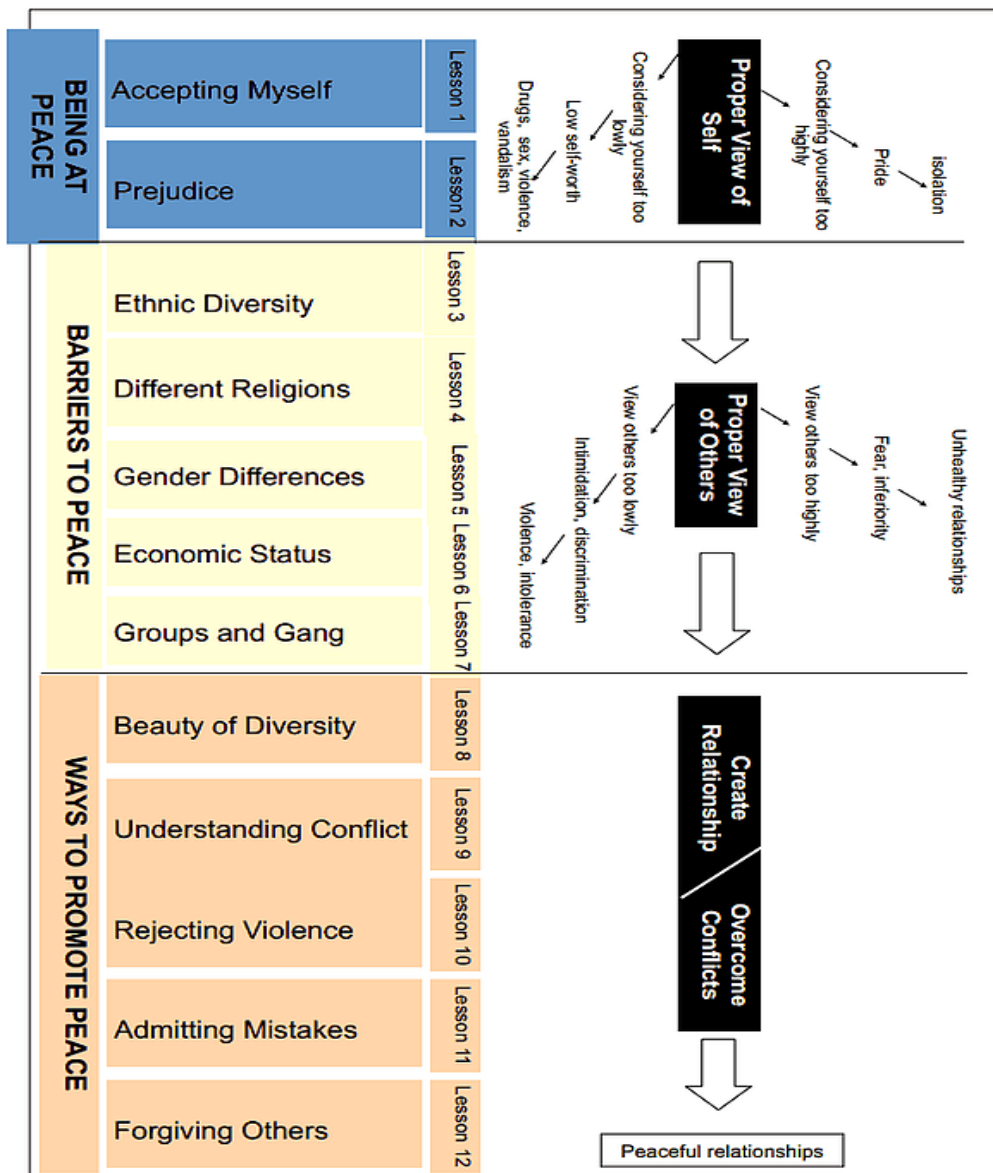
BEING AT PEACE

Accepting Myself
Lesson 1

Prejudice
Lesson 2

Proper View of Self

Considering yourself too highly
Pride
isolation

Considering yourself too lowly
Low self-worth
Drugs, sex, violence, vandalism

BARRIERS TO PEACE

Ethnic Diversity
Lesson 3

Different Religions
Lesson 4

Gender Differences
Lesson 5

Economic Status
Lesson 6

Groups and Gang
Lesson 7

Proper View of Others

View others too highly
Fear, inferiority
Unhealthy relationships

View others too lowly
Intimidation, discrimination
Violence, intolerance

WAYS TO PROMOTE PEACE

Beauty of Diversity
Lesson 8

Understanding Conflict
Lesson 9

Rejecting Violence
Lesson 10

Admitting Mistakes
Lesson 11

Forgiving Others
Lesson 12

Create Relationship / Overcome Conflicts

Peaceful relationships